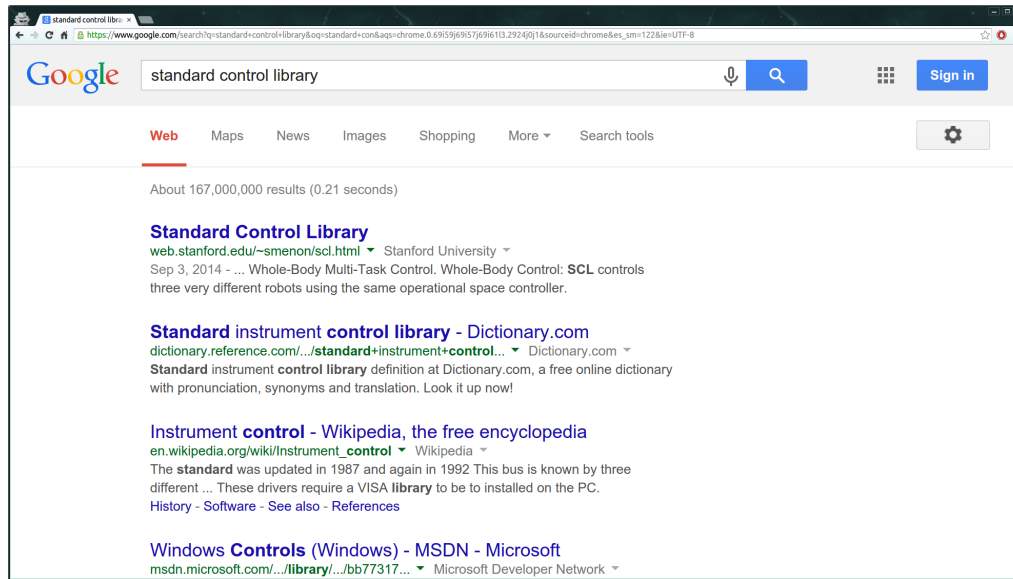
standard control libra ×

https://www.google.com/search?q=standard+control+library&oq=standard+con&aqs=chrome.0.69i59j69i57j69i61l3.2924j0j1&sourceid=chrome&es_sm=122&ie=UTF-8

Google

standard control library

Sign in

Web Maps News Images Shopping More Search tools

About 167,000,000 results (0.21 seconds)

Standard Control Library
web.stanford.edu/~smenon/scl.html Stanford University
Sep 3, 2014 - ... Whole-Body Multi-Task Control. Whole-Body Control: SCL controls three very different robots using the same operational space controller.

Standard instrument control library - Dictionary.com
dictionary.reference.com/.../standard+instrument+control... Dictionary.com
Standard instrument control library definition at Dictionary.com, a free online dictionary with pronunciation, synonyms and translation. Look it up now!

Instrument control - Wikipedia, the free encyclopedia
en.wikipedia.org/wiki/Instrument_control Wikipedia
The standard was updated in 1987 and again in 1992 This bus is known by three different ... These drivers require a VISA library to be to installed on the PC.
History - Software - See also - References

Windows Controls (Windows) - MSDN - Microsoft
msdn.microsoft.com/.../library/.../bb77317... Microsoft Developer Network